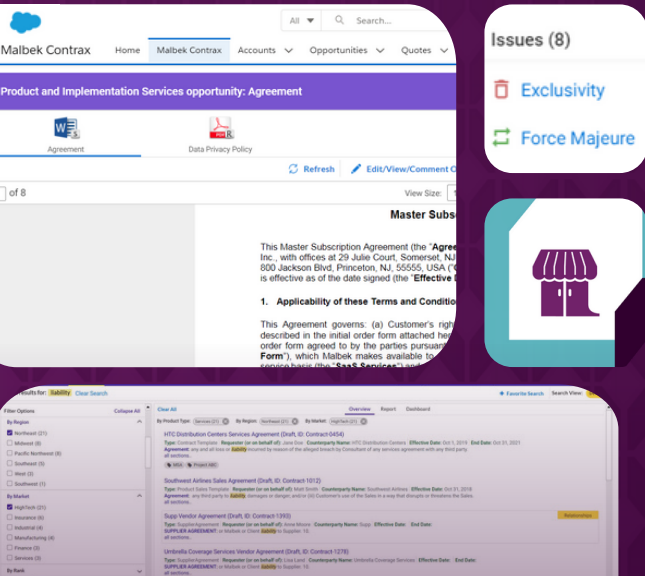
All ▼ Search...

Malbek Contrax Home Malbek Contrax Accounts Opportunities Quotes

Product and Implementation Services opportunity: Agreement

Agreement

Data Privacy Policy

Refresh Edit/View/Comment

of 8

View Size:

Master Subsc

This Master Subscription Agreement (the "Agree Inc., with offices at 29 Julie Court, Somerset, NJ 800 Jackson Blvd, Princeton, NJ, 55555, USA ("C is effective as of the date signed (the "Effective

1. Applicability of these Terms and Conditio

This Agreement governs: (a) Customer's righ described in the initial order form attached her order form agreed to by the parties pursuan Form"), which Malbek makes available to service basis (the "SaaS Services") and

Issues (8)

Exclusivity

Force Majeure

Results for: liability Clear Search

Favorite Search Search View:

Filter Options Collapse All

By Region

Northeast (21)

Midwest (8)

Pacific Northwest (8)

Southeast (5)

West (3)

Southwest (1)

By Market

HighTech (21)

Insurance (8)

Industrial (4)

Manufacturing (4)

Finance (3)

Services (3)

By Rank

Clear All

Overview Report Dashboard

By Product Type: Services (21) By Region: Northeast (21) By Market: HighTech (21)

HTC Distribution Centers Services Agreement (Draft, ID: Contract 0454)

Type: Contract Template Requester (or on behalf of): Jane Doe Counterparty Name: HTC Distribution Centers Effective Date: Oct 1, 2019 End Date: Oct 31, 2021

Agreement: any and all loss or liability incurred by reason of the alleged breach by Consultant of any services agreement with any third party.

all sections.

MSA Project ABC

Southwest Airlines Sales Agreement (Draft, ID: Contract 1012)

Type: Product Sales Template Requester (or on behalf of): Matt Smith Counterparty Name: Southwest Airlines Effective Date: Oct 01, 2018 End Date:

Agreement: any third party for liability, damages or danger; and or (ii) Customer's use of the Sales in a way that disrupts or threatens the Sales

all sections.

Supp Vendor Agreement (Draft, ID: Contract 1393)

Relationships

Type: Supplier Agreement Requester (or on behalf of): Anne Moore Counterparty Name: Supp Effective Date: End Date:

SUPPLIER AGREEMENT: or Malbek or Client liability to Supplier. 10.

all sections.

Umbrella Coverage Services Vendor Agreement (Draft, ID: Contract 1278)

Type: Supplier Agreement Requester (or on behalf of): Lisa Land Counterparty Name: Umbrella Coverage Services Effective Date: End Date:

SUPPLIER AGREEMENT: or Malbek or Client liability to Supplier. 10.

all sections.